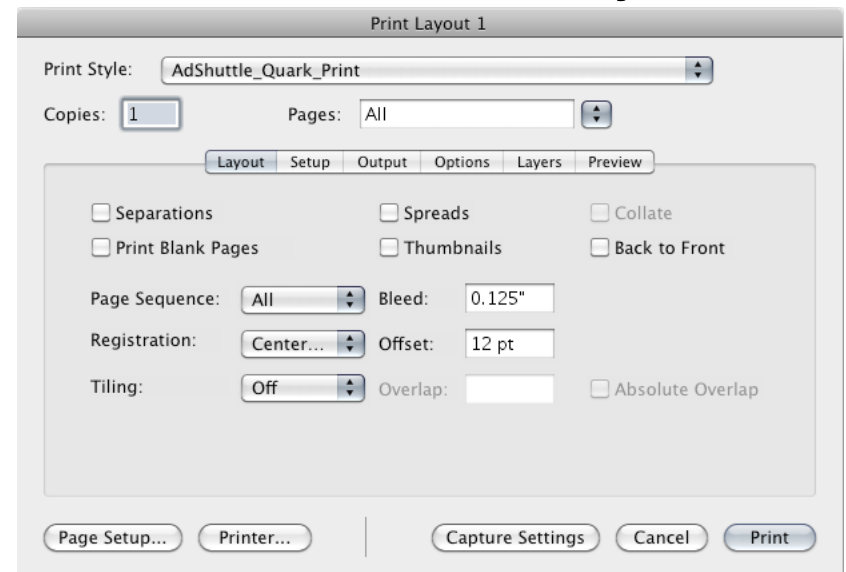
Print Layout 1

Print Style: AdShuttle_Quark_Print

Copies: 1 Pages: All

Layout | Setup | Output | Options | Layers | Preview

Separations
Spreads
Collate
Print Blank Pages
Thumbnails
Back to Front

Page Sequence: All
Bleed: 0.125"
Registration: Center...
Offset: 12 pt
Tiling: Off
Overlap:
Absolute Overlap

Page Setup... Printer... Capture Settings Cancel Print